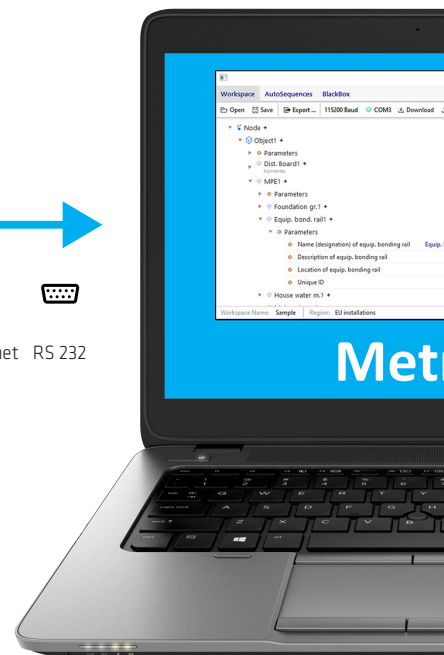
net RS 232

Workspace AutoSequences BlackBox

Open Save Export ... 115200 Baud COM3 Download

Node +
Object1 +
Parameters
Dist. Board1 +
Kommentar
MPE1 +
Parameters
Foundation gr.1 +
Equip. bond. rail1 +
Parameters
Name (designation) of equip. bonding rail Equip.
Description of equip. bonding rail
Location of equip. bonding rail
Unique ID
House water m.1 +

Workspace Name: Sample Region: EU installations

Metr